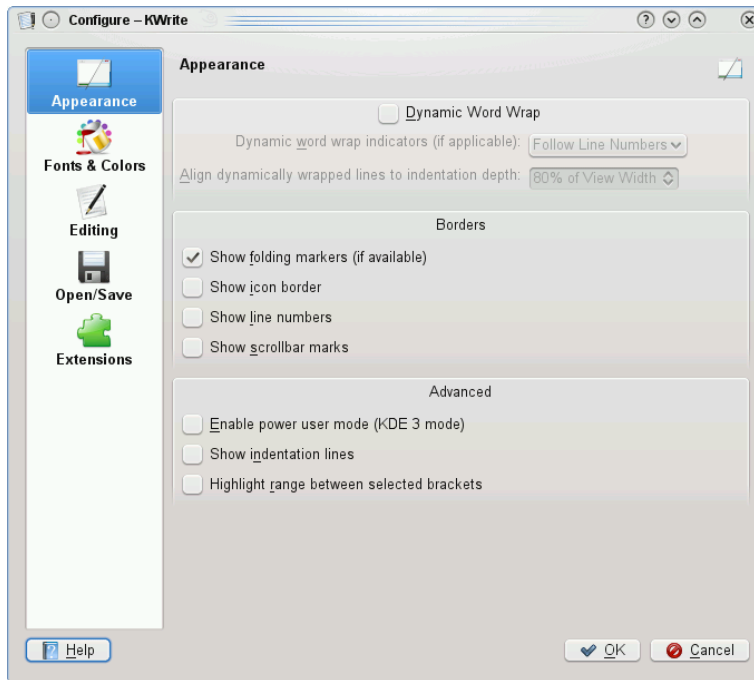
Configure – KWrite

Appearance
Fonts & Colors
Editing
Open/Save
Extensions

Appearance

Dynamic Word Wrap
Dynamic word wrap indicators (if applicable): Follow Line Numbers
Align dynamically wrapped lines to indentation depth: 80% of View Width

Borders
Show folding markers (if available)
Show icon border
Show line numbers
Show scrollbar marks

Advanced
Enable power user mode (KDE 3 mode)
Show indentation lines
Highlight range between selected brackets

Help
OK
Cancel